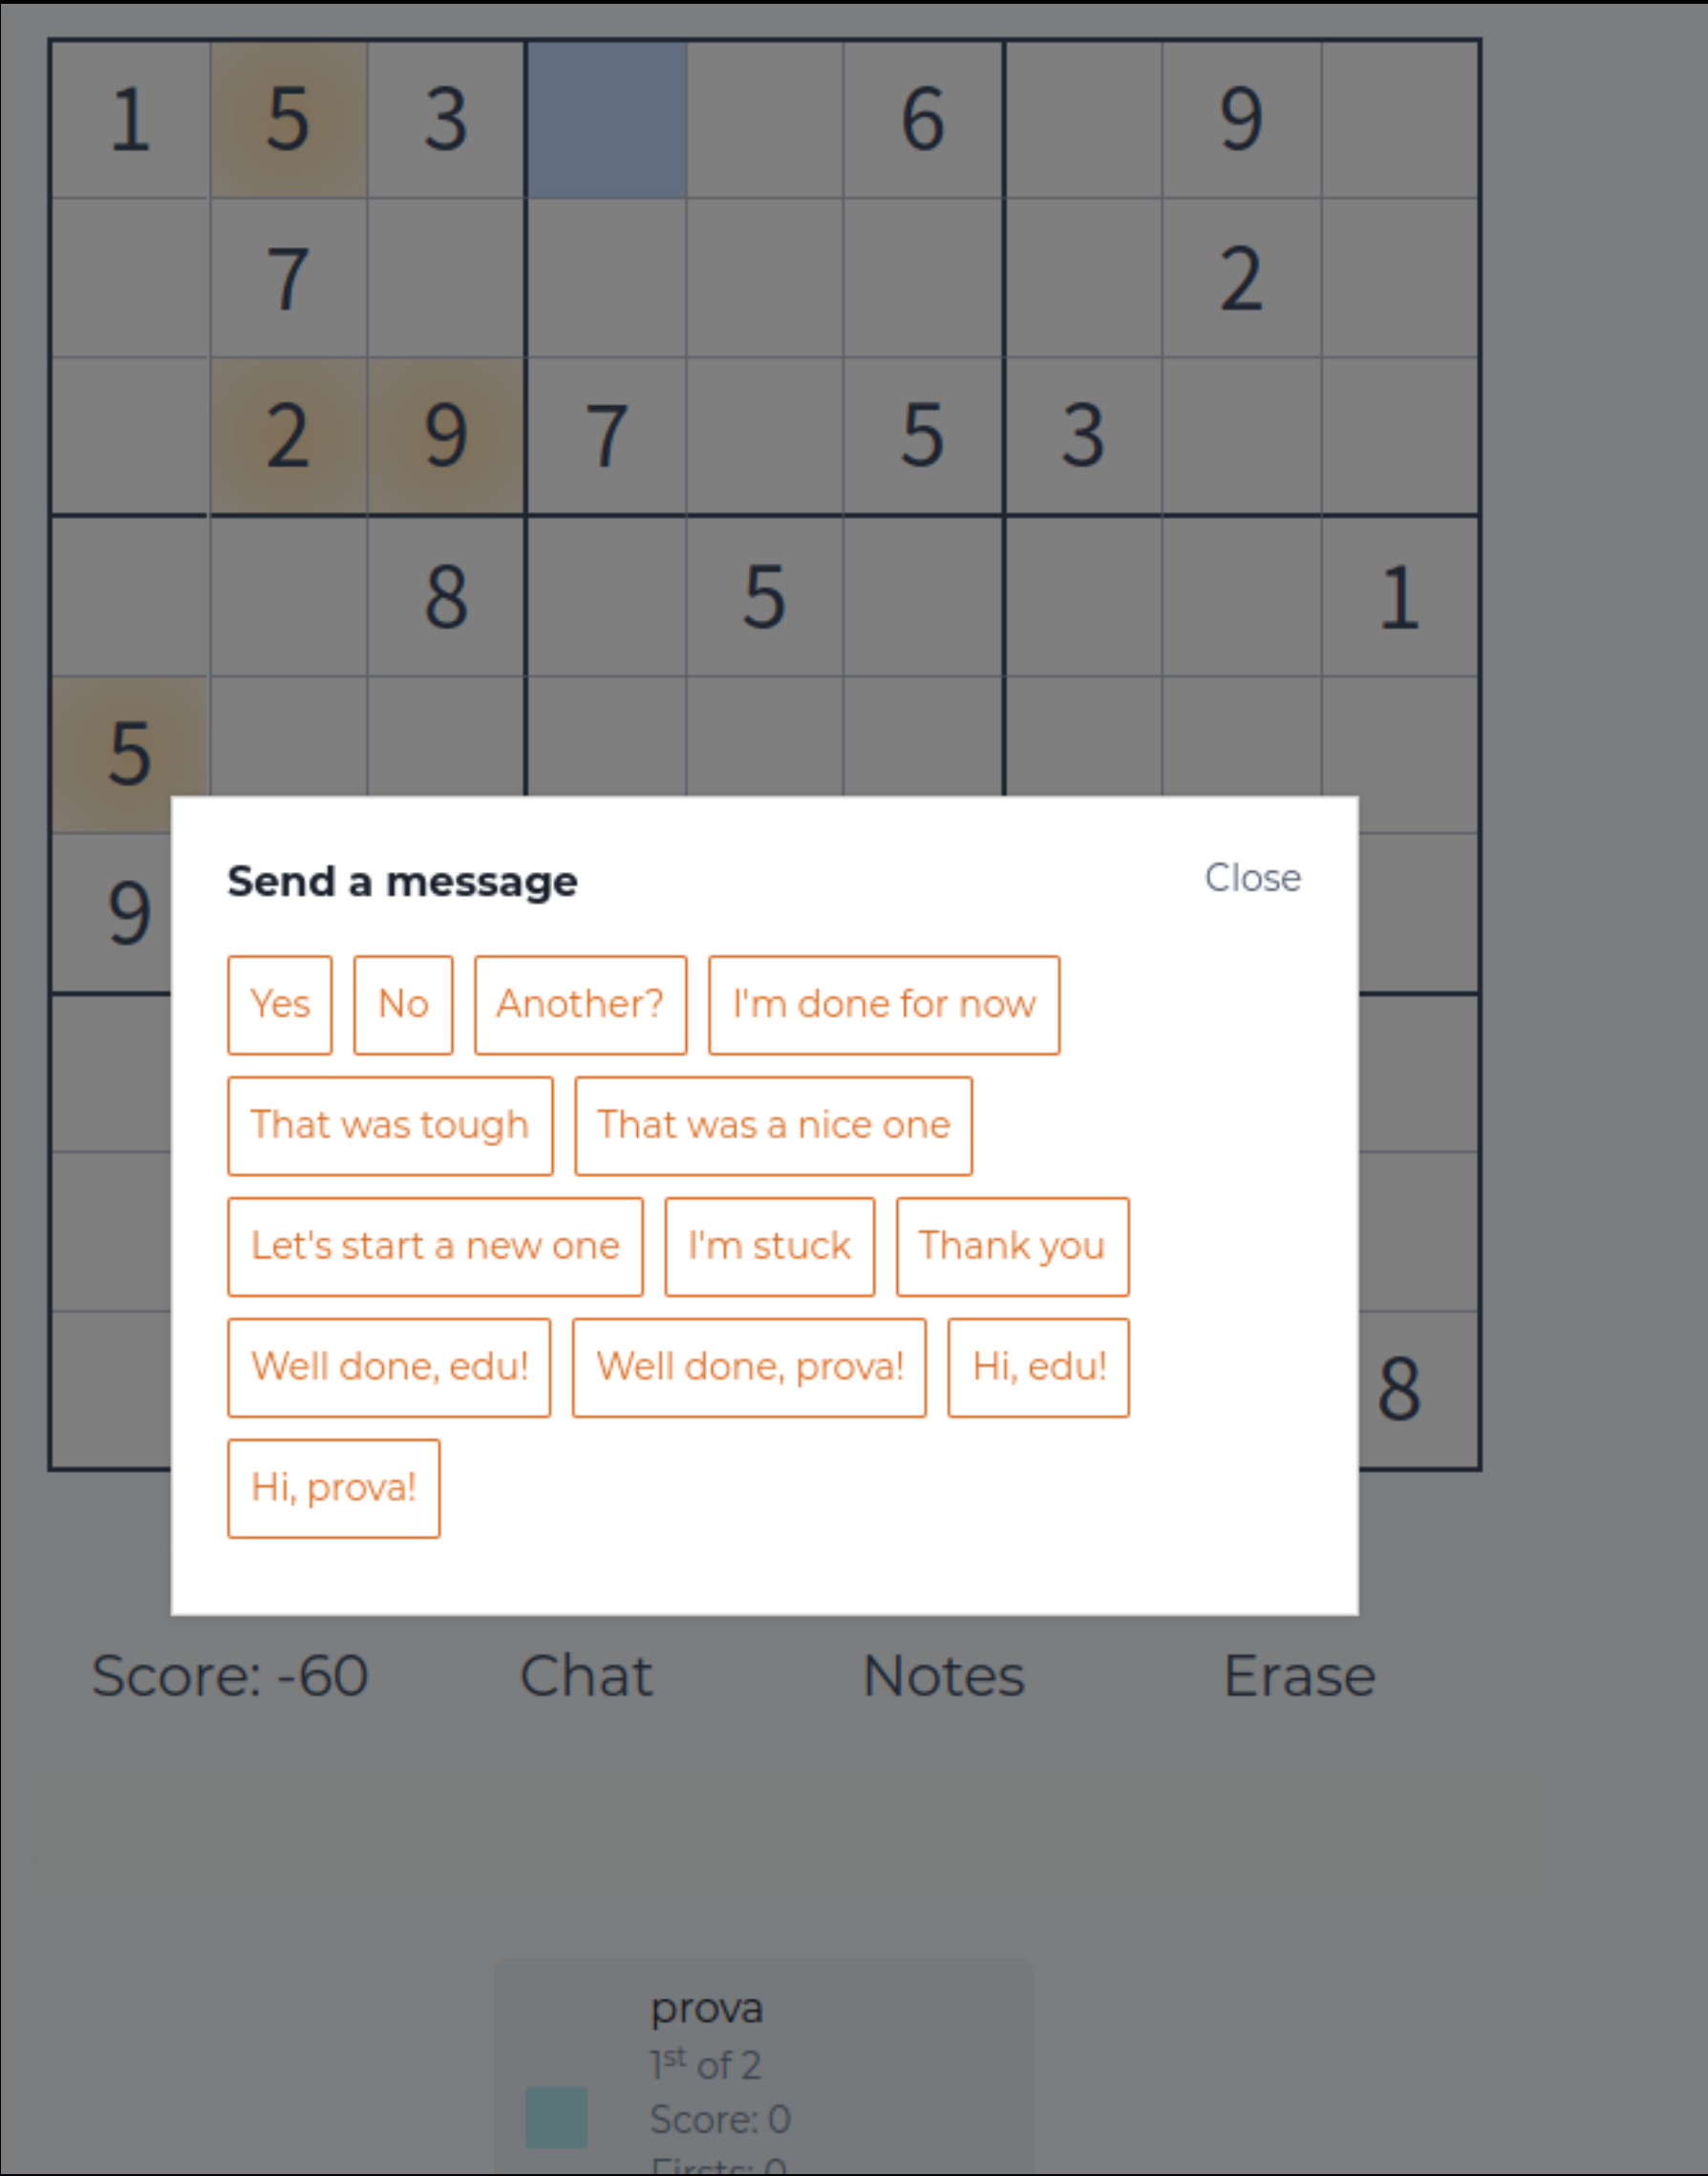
| 1 | 5 | 3 |  |  | 6 |  | 9 |  |
|---|---|---|---|---|---|---|---|---|
|  | 7 |  |  |  |  |  | 2 |  |
|  | 2 | 9 | 7 |  | 5 | 3 |  |  |
|  |  | 8 |  | 5 |  |  |  | 1 |
| 5 |  |  |  |  |  |  |  |  |
| 9 |  |  |  |  |  |  |  |  |
|  |  |  |  |  |  |  |  |  |
|  |  |  |  |  |  |  |  |  |
|  |  |  |  |  |  |  |  | 8 |

Send a message

Close

Yes No Another? I'm done for now

That was tough That was a nice one

Let's start a new one I'm stuck Thank you

Well done, edu! Well done, prova! Hi, edu!

Hi, prova!

Score: -60 Chat Notes Erase

prova
1st of 2
Score: 0
Firsts: 0